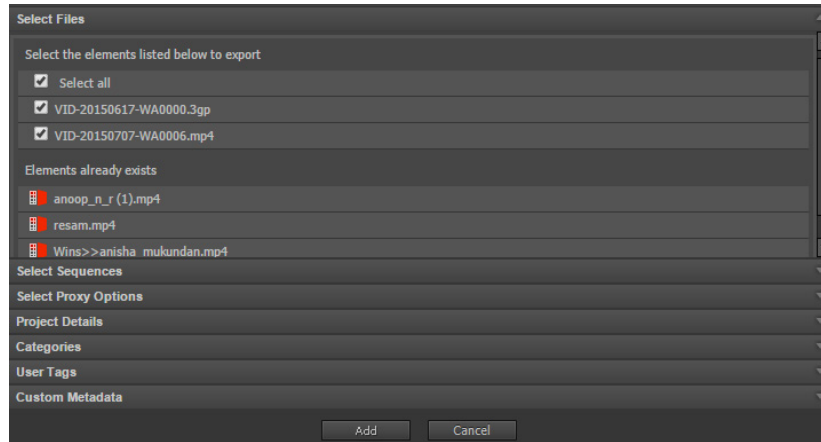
Select Files

Select the elements listed below to export

Select all

VID-20150617-WA0000.3gp

VID-20150707-WA0006.mp4

Elements already exists

anoop_n_r (1).mp4

resam.mp4

Wins>>anisha_mukundan.mp4

Select Sequences

Select Proxy Options

Project Details

Categories

User Tags

Custom Metadata

Add Cancel